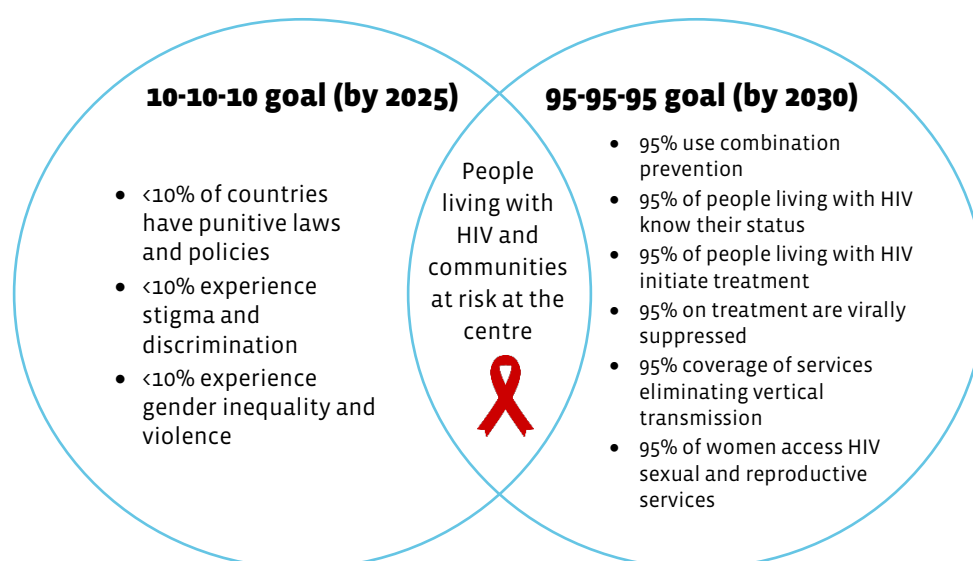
10-10-10 goal (by 2025)

- <10% of countries have punitive laws and policies
- <10% experience stigma and discrimination
- <10% experience gender inequality and violence

People living with HIV and communities at risk at the centre

95-95-95 goal (by 2030)

- 95% use combination prevention
- 95% of people living with HIV know their status
- 95% of people living with HIV initiate treatment
- 95% on treatment are virally suppressed
- 95% coverage of services eliminating vertical transmission
- 95% of women access HIV sexual and reproductive services